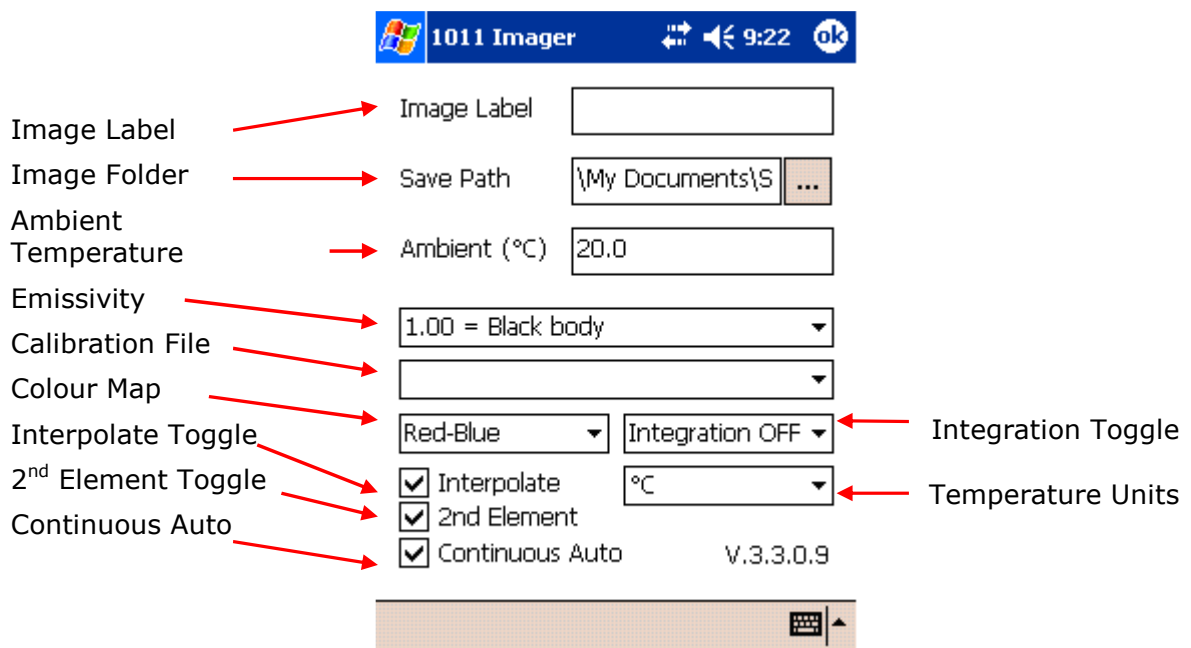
1011 Imager 9:22 ok

Image Label
Image Label

Image Folder
Save Path \My Documents\S ...

Ambient Temperature
Ambient (°C) 20.0

Emissivity
1.00 = Black body

Calibration File

Colour Map
Red-Blue
Integration OFF
Integration Toggle

Interpolate Toggle
Interpolate
°C
Temperature Units

2$^{nd}$ Element Toggle
2nd Element

Continuous Auto
Continuous Auto
V.3.3.0.9